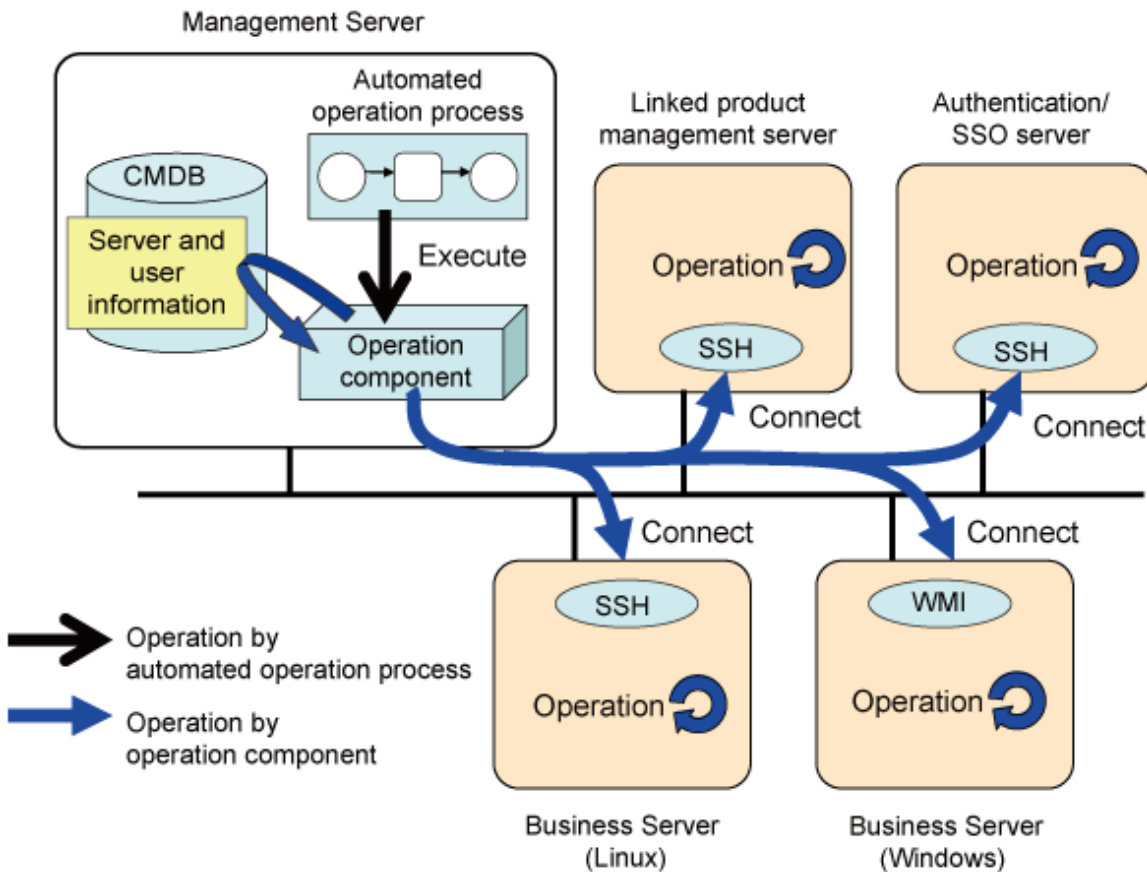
Management Server

Automated operation process

CMDB

Server and user information

Execute

Operation component

Linked product management server

Operation

SSH

Connect

Authentication/ SSO server

Operation

SSH

Connect

Connect

Connect

SSH

Operation

WMI

Operation

Operation by automated operation process

Operation by operation component

Business Server (Linux)

Business Server (Windows)